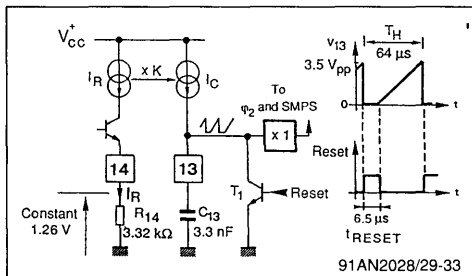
$V_{CC}^{+}$

$I_R$

x K

$I_C$

To $\varphi_2$ and SMPS

x 1

14

13

$I_R$

Constant 1.26 V

$R_{14}$ 3.32 kΩ

$C_{13}$ 3.3 nF

$T_1$

Reset

$T_H$

$v_{13}$

64 µs

3.5 $V_{pp}$

0

t

Reset

t

6.5 µs

$t_{RESET}$

91AN2028/29-33